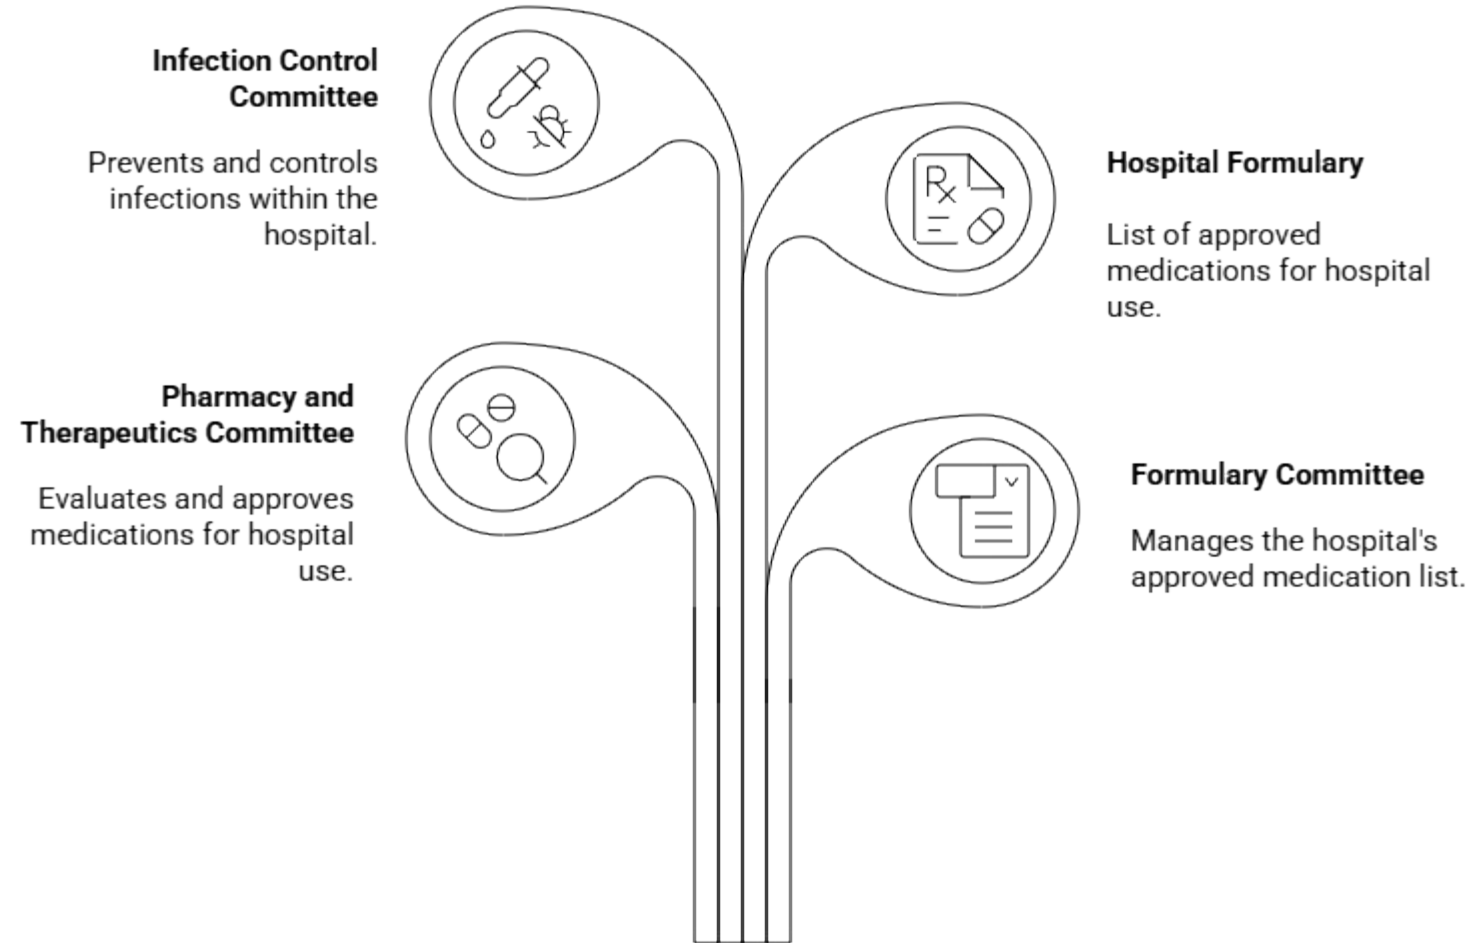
Infection Control Committee

Prevents and controls infections within the hospital.

Hospital Formulary

List of approved medications for hospital use.

Pharmacy and Therapeutics Committee

Evaluates and approves medications for hospital use.

Formulary Committee

Manages the hospital's approved medication list.